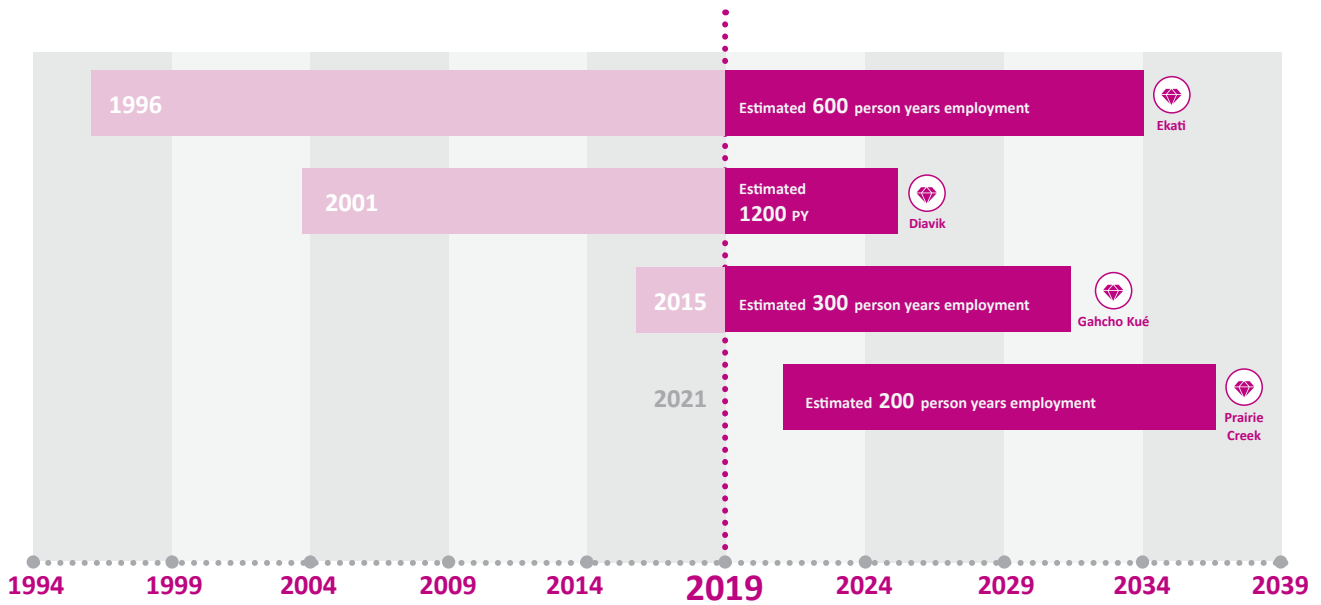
1996

Estimated 600 person years employment

Ekati

2001

Estimated 1200 PY

Diavik

2015

Estimated 300 person years employment

Gahcho Kué

2021

Estimated 200 person years employment

Prairie Creek

1994 1999 2004 2009 2014 2019 2024 2029 2034 2039